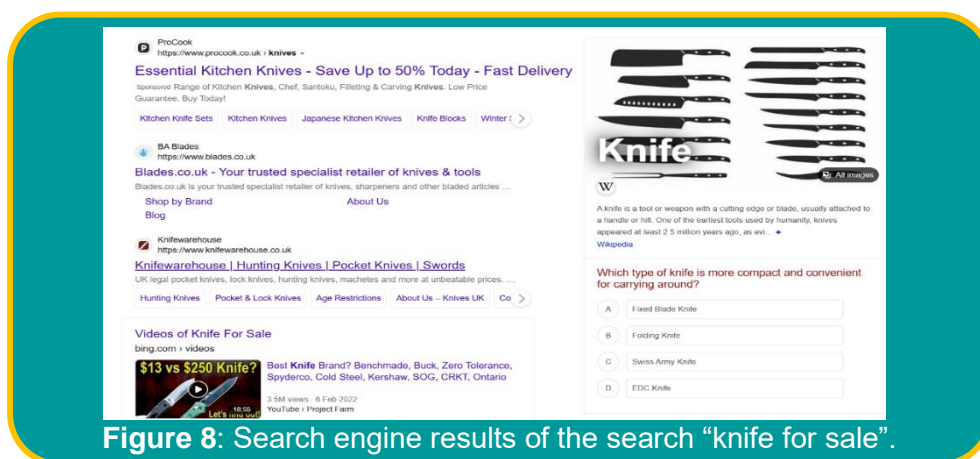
ProCook
https://www.procook.co.uk › knives

Essential Kitchen Knives - Save Up to 50% Today - Fast Delivery

Sponsored Range of Kitchen Knives, Chef, Santoku, Filleting & Carving Knives. Low Price Guarantee, Buy Today!

Kitchen Knife Sets | Kitchen Knives | Japanese Kitchen Knives | Knife Blocks | Winter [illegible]

BA Blades
https://www.blades.co.uk

Blades.co.uk - Your trusted specialist retailer of knives & tools

Blades.co.uk is your trusted specialist retailer of knives, sharpeners and other bladed articles ...

Shop by Brand
About Us
Blog

Knifewarehouse
https://www.knifewarehouse.co.uk

Knifewarehouse | Hunting Knives | Pocket Knives | Swords

UK legal pocket knives, lock knives, hunting knives, machetes and more at unbeatable prices. ...

Hunting Knives | Pocket & Lock Knives | Age Restrictions | About Us – Knives UK | Co

Videos of Knife For Sale
bing.com › videos

$13 vs $250 Knife?
Let's find out!
16:55

Best Knife Brand? Benchmade, Buck, Zero Tolerance, Spyderco, Cold Steel, Kershaw, SOG, CRKT, Ontario

3.5M views · 8 Feb 2022
YouTube › Project Farm

Knife

All images

W

A knife is a tool or weapon with a cutting edge or blade, usually attached to a handle or hilt. One of the earliest tools used by humanity, knives appeared at least 2.5 million years ago, as evi... +
Wikipedia

Which type of knife is more compact and convenient for carrying around?

A Fixed Blade Knife
B Folding Knife
C Swiss Army Knife
D EDC Knife

Figure 8: Search engine results of the search “knife for sale”.